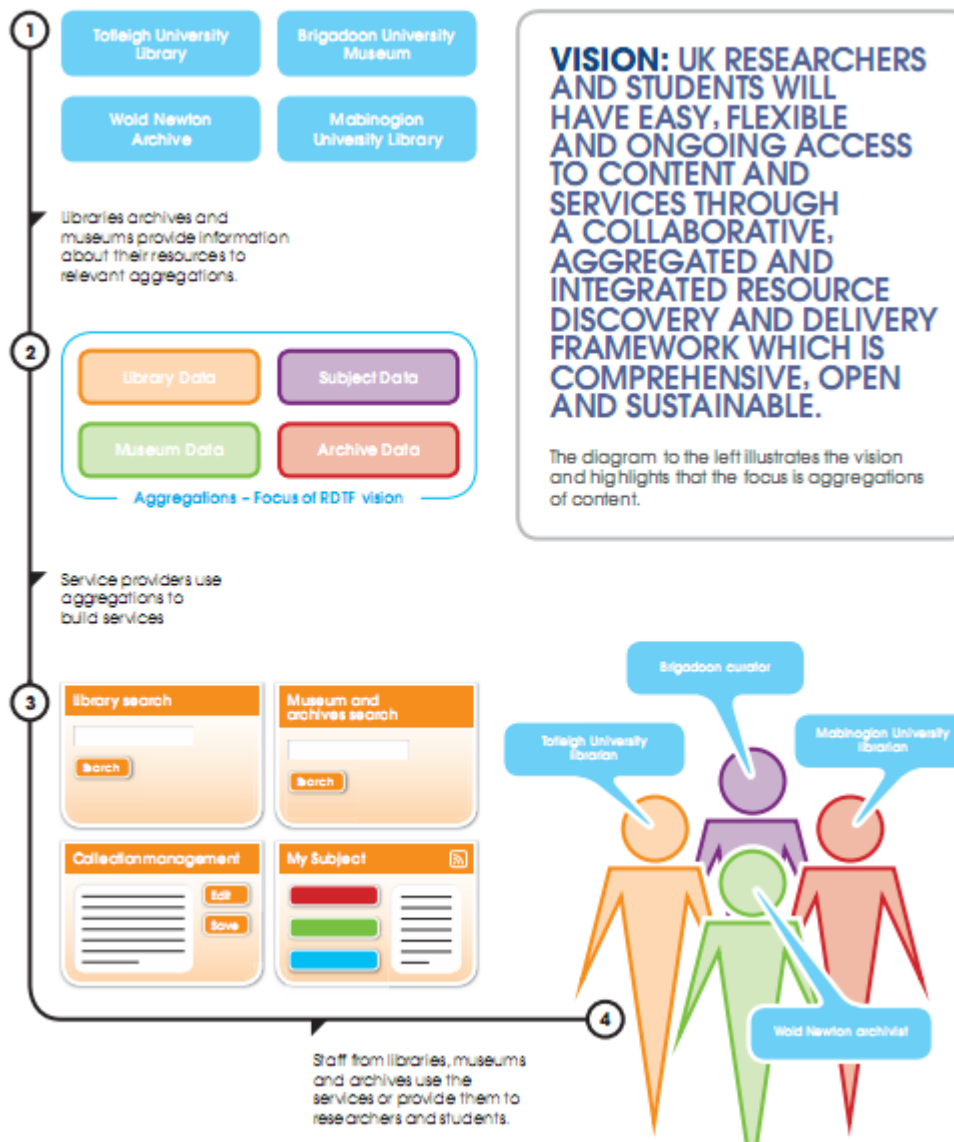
1

Totleigh University Library

Brigadoon University Museum

Wold Newton Archive

Mabinogion University Library

Libraries archives and museums provide information about their resources to relevant aggregations.

2

Library Data

Subject Data

Museum Data

Archive Data

Aggregations – Focus of RDTF vision

Service providers use aggregations to build services

3

Library search

Search

Museum and archives search

Search

Collection management

Edit

Save

My Subject

4

Staff from libraries, museums and archives use the services or provide them to researchers and students.

VISION: UK RESEARCHERS AND STUDENTS WILL HAVE EASY, FLEXIBLE AND ONGOING ACCESS TO CONTENT AND SERVICES THROUGH A COLLABORATIVE, AGGREGATED AND INTEGRATED RESOURCE DISCOVERY AND DELIVERY FRAMEWORK WHICH IS COMPREHENSIVE, OPEN AND SUSTAINABLE.

The diagram to the left illustrates the vision and highlights that the focus is aggregations of content.

Brigadoon curator

Totleigh University librarian

Mabinogion University librarian

Wold Newton archivist